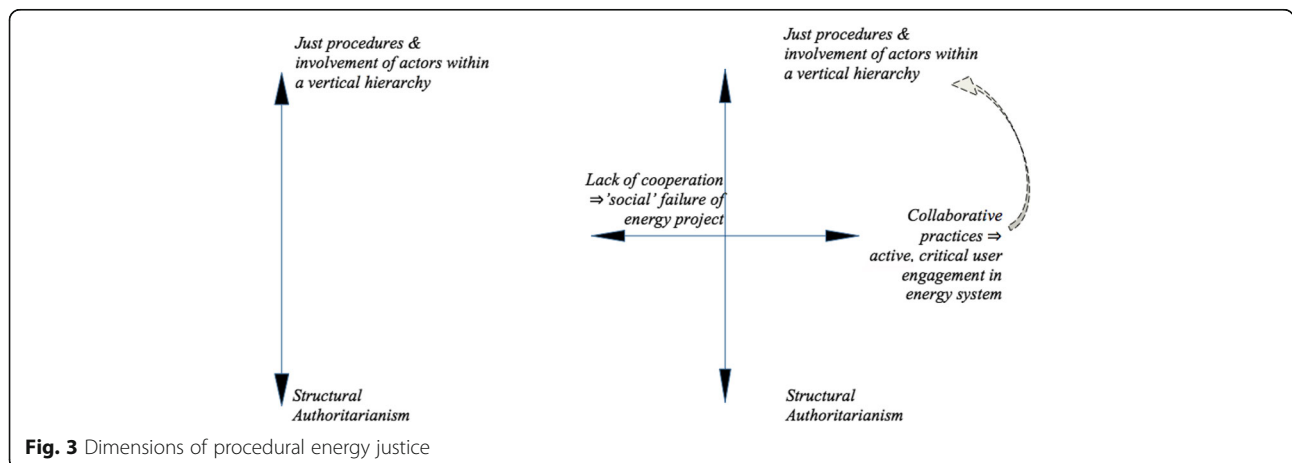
Just procedures & involvement of actors within a vertical hierarchy

Structural Authoritarianism

Just procedures & involvement of actors within a vertical hierarchy

Lack of cooperation ⇒'social' failure of energy project

Collaborative practices ⇒ active, critical user engagement in energy system

Structural Authoritarianism

**Fig. 3** Dimensions of procedural energy justice